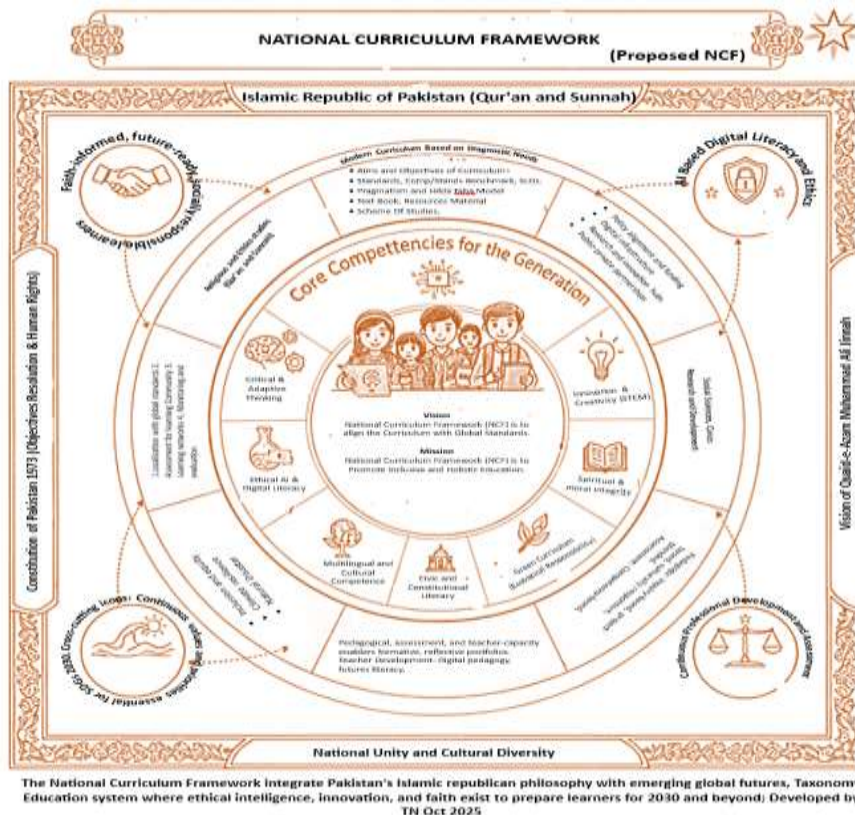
NATIONAL CURRICULUM FRAMEWORK

(Proposed NCF)

Islamic Republic of Pakistan (Qur'an and Sunnah)

Faith-informed, future-ready socially responsible learners

AI Based Digital Literacy and Ethics

Modern Curriculum Based on Diagnostic Needs

- Aims and Objectives of Curriculum
- Standards, Comp/Stands Benchmark, SLOs.
- Progression and SROs Tabla Model
- Text Book, Resources Material
- Scheme Of Studies.

Core Competencies for the Generation

Critical & Adaptive Thinking

Ethical AI & Digital Literacy

Multilingual and Cultural Competence

Civic and Constitutional Literacy

Green Curriculum (Ecological Responsibility)

Spiritual & moral integrity

Innovation & Creativity (STEM)

Vision
National Curriculum Framework (NCF) is to align the Curriculum with Global Standards.

Mission
National Curriculum Framework (NCF) is to Promote Inclusive and Holistic Education.

Pedagogical, assessment, and teacher-capacity enablers formative, reflective portfolios. Teacher Development: digital pedagogy, futures literacy.

Constitution of Pakistan 1973 (Objectives Resolution & Human Rights)

Vision of Quaid-e-Azam Muhammad Ali Jinnah

Continuous Professional Development and Assessment

Cross-cutting, icons: Continuous, essential for SDGs 2030

National Unity and Cultural Diversity

The National Curriculum Framework integrate Pakistan's Islamic republican philosophy with emerging global futures, Taxonom Education system where ethical intelligence, innovation, and faith exist to prepare learners for 2030 and beyond; Developed by TN Oct 2025